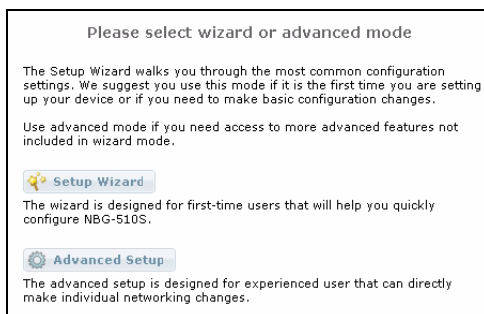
Please select wizard or advanced mode

The Setup Wizard walks you through the most common configuration settings. We suggest you use this mode if it is the first time you are setting up your device or if you need to make basic configuration changes.

Use advanced mode if you need access to more advanced features not included in wizard mode.

Setup Wizard

The wizard is designed for first-time users that will help you quickly configure NBG-510S.

Advanced Setup

The advanced setup is designed for experienced user that can directly make individual networking changes.